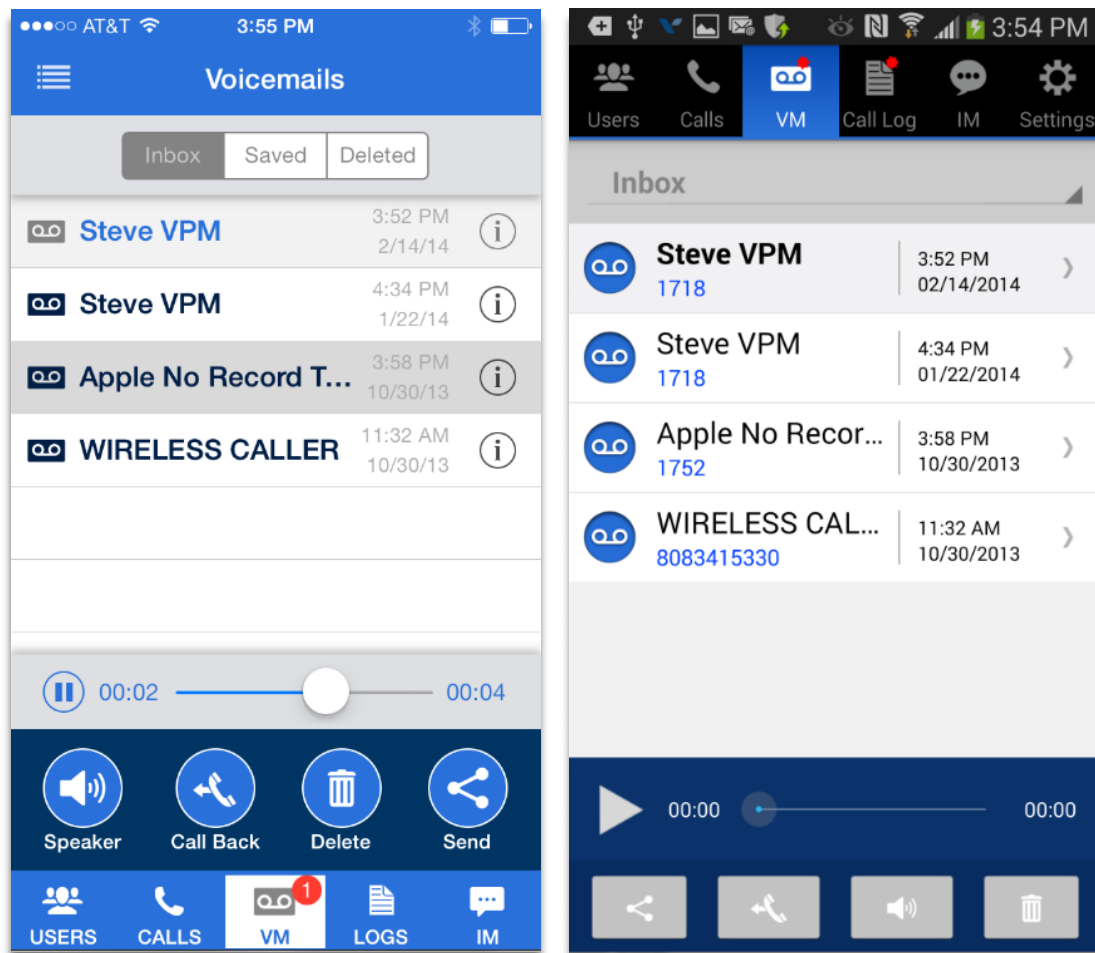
●●●○○ AT&T 3:55 PM

Voicemails

Inbox Saved Deleted

Steve VPM 3:52 PM 2/14/14

Steve VPM 4:34 PM 1/22/14

Apple No Record T... 3:58 PM 10/30/13

WIRELESS CALLER 11:32 AM 10/30/13

00:02 00:04

Speaker Call Back Delete Send

USERS CALLS VM 1 LOGS IM

3:54 PM

Users Calls VM Call Log IM Settings

Inbox

Steve VPM 1718 3:52 PM 02/14/2014

Steve VPM 1718 4:34 PM 01/22/2014

Apple No Recor... 1752 3:58 PM 10/30/2013

WIRELESS CAL... 8083415330 11:32 AM 10/30/2013

00:00 00:00